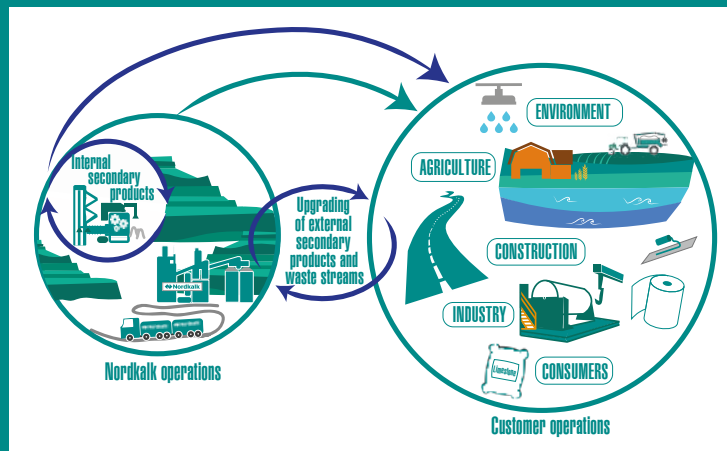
Internal secondary products

Nordkalk

Upgrading of external secondary products and waste streams

Nordkalk operations

ENVIRONMENT

AGRICULTURE

CONSTRUCTION

INDUSTRY

CONSUMERS

Customer operations